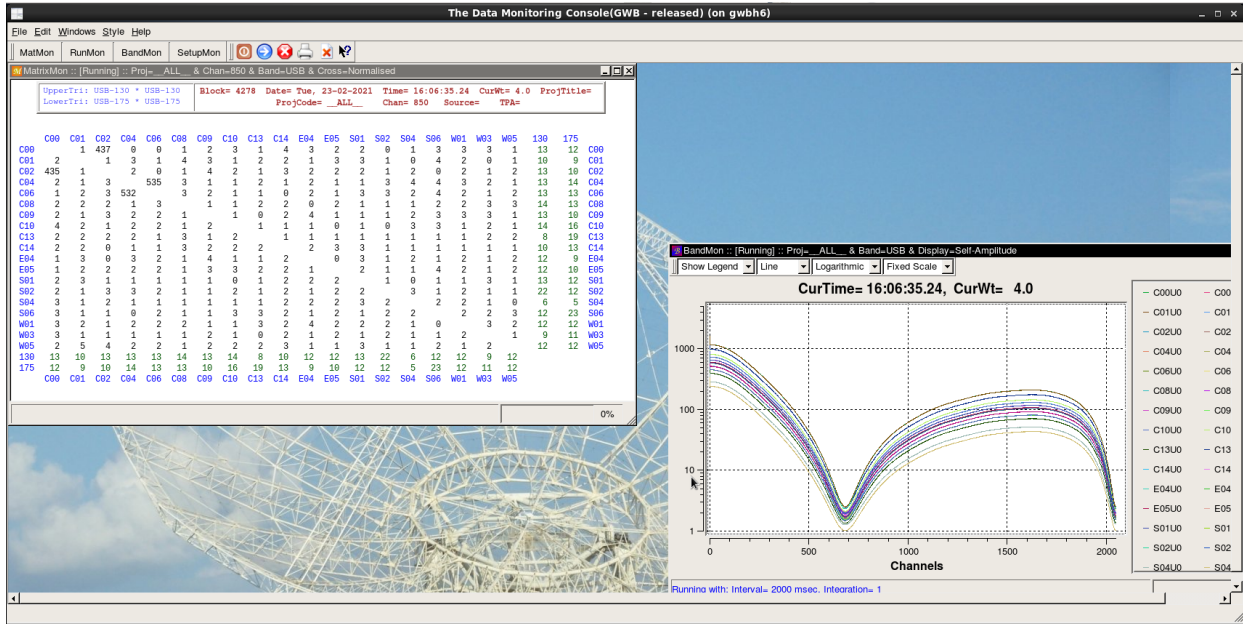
The Data Monitoring Console(GWB - released) (on gwbh6)

File Edit Windows Style Help

MatMon RunMon BandMon SetupMon

MatrixMon :: [Running] :: Proj=__ALL__ & Chan=850 & Band=USB & Cross=Normalised

UpperTri: USB-130 * USB-130
LowerTri: USB-175 * USB-175

Block= 4278 Date= Tue, 23-02-2021 Time= 16:06:35.24 CurWt= 4.0 ProjTitle=
ProjCode= __ALL__ Chan= 850 Source= TPA=

| | C00 | C01 | C02 | C04 | C06 | C08 | C09 | C10 | C13 | C14 | E04 | E05 | S01 | S02 | S04 | S06 | W01 | W03 | W05 | 130 | 175 | |
|---|---|---|---|---|---|---|---|---|---|---|---|---|---|---|---|---|---|---|---|---|---|---|
| C00 | | 1 | 437 | 0 | 0 | 1 | 2 | 3 | 1 | 4 | 3 | 2 | 2 | 0 | 1 | 3 | 3 | 1 | 13 | 12 | C00 |
| C01 | 2 | | 1 | 3 | 1 | 4 | 3 | 1 | 2 | 2 | 1 | 3 | 3 | 1 | 0 | 4 | 2 | 0 | 1 | 10 | 9 | C01 |
| C02 | 435 | 1 | | 2 | 0 | 1 | 4 | 2 | 1 | 3 | 2 | 2 | 2 | 1 | 2 | 0 | 2 | 1 | 2 | 13 | 10 | C02 |
| C04 | 2 | 1 | 3 | | 535 | 3 | 1 | 1 | 2 | 1 | 2 | 1 | 1 | 3 | 4 | 4 | 3 | 2 | 1 | 13 | 14 | C04 |
| C06 | 1 | 2 | 3 | 532 | | 3 | 2 | 1 | 1 | 0 | 2 | 1 | 3 | 3 | 2 | 4 | 2 | 1 | 2 | 13 | 13 | C06 |
| C08 | 2 | 2 | 2 | 1 | 3 | | 1 | 1 | 2 | 2 | 0 | 2 | 1 | 1 | 1 | 2 | 2 | 3 | 3 | 14 | 13 | C08 |
| C09 | 2 | 1 | 3 | 2 | 2 | 1 | | 1 | 0 | 2 | 4 | 1 | 1 | 1 | 2 | 3 | 3 | 3 | 1 | 13 | 10 | C09 |
| C10 | 4 | 2 | 1 | 2 | 2 | 1 | 2 | | 1 | 1 | 1 | 0 | 1 | 0 | 3 | 3 | 1 | 2 | 1 | 14 | 16 | C10 |
| C13 | 2 | 2 | 2 | 2 | 1 | 3 | 1 | 2 | | 1 | 1 | 1 | 1 | 1 | 1 | 1 | 1 | 2 | 2 | 8 | 19 | C13 |
| C14 | 2 | 2 | 0 | 1 | 1 | 3 | 2 | 2 | 2 | | 2 | 3 | 3 | 1 | 1 | 1 | 1 | 1 | 1 | 10 | 13 | C14 |
| E04 | 1 | 3 | 0 | 3 | 2 | 1 | 4 | 1 | 1 | 2 | | 0 | 3 | 1 | 2 | 1 | 2 | 1 | 2 | 12 | 9 | E04 |
| E05 | 1 | 2 | 2 | 2 | 2 | 1 | 3 | 3 | 2 | 2 | 1 | | 2 | 1 | 1 | 4 | 2 | 1 | 2 | 12 | 10 | E05 |
| S01 | 2 | 3 | 1 | 1 | 1 | 1 | 1 | 0 | 1 | 2 | 2 | 2 | | 1 | 0 | 1 | 1 | 3 | 1 | 13 | 12 | S01 |
| S02 | 2 | 1 | 3 | 3 | 2 | 1 | 1 | 2 | 1 | 2 | 1 | 2 | 2 | | 3 | 1 | 2 | 1 | 1 | 22 | 12 | S02 |
| S04 | 3 | 1 | 2 | 1 | 1 | 1 | 1 | 1 | 1 | 2 | 2 | 2 | 3 | 2 | | 2 | 2 | 1 | 0 | 6 | 5 | S04 |
| S06 | 3 | 1 | 1 | 0 | 2 | 1 | 1 | 3 | 3 | 2 | 1 | 2 | 1 | 2 | 2 | | 2 | 2 | 3 | 12 | 23 | S06 |
| W01 | 3 | 2 | 1 | 2 | 2 | 2 | 1 | 1 | 3 | 2 | 4 | 2 | 2 | 2 | 1 | 0 | | 3 | 2 | 12 | 12 | W01 |
| W03 | 3 | 1 | 1 | 1 | 1 | 2 | 1 | 0 | 2 | 1 | 2 | 1 | 2 | 1 | 1 | 2 | | | 1 | 9 | 11 | W03 |
| W05 | 2 | 5 | 4 | 2 | 2 | 1 | 2 | 2 | 2 | 3 | 1 | 1 | 3 | 1 | 1 | 2 | 1 | 2 | | 12 | 12 | W05 |
| 130 | 13 | 10 | 13 | 13 | 13 | 14 | 13 | 14 | 8 | 10 | 12 | 12 | 13 | 22 | 6 | 12 | 12 | 9 | 12 | | | |
| 175 | 12 | 9 | 10 | 14 | 13 | 13 | 10 | 16 | 19 | 13 | 9 | 10 | 12 | 12 | 5 | 23 | 12 | 11 | 12 | | | |
| | C00 | C01 | C02 | C04 | C06 | C08 | C09 | C10 | C13 | C14 | E04 | E05 | S01 | S02 | S04 | S06 | W01 | W03 | W05 | | | |

0%

BandMon :: [Running] :: Proj=__ALL__ & Band=USB & Display=Self-Amplitude

Show Legend Line Logarithmic Fixed Scale

CurTime= 16:06:35.24, CurWt= 4.0

1000
100
10
1
0 500 1000 1500 2000
Channels

C00U0 C00
C01U0 C01
C02U0 C02
C04U0 C04
C06U0 C06
C08U0 C08
C09U0 C09
C10U0 C10
C13U0 C13
C14U0 C14
E04U0 E04
E05U0 E05
S01U0 S01
S02U0 S02
S04U0 S04

Running with: Interval= 2000 msec, Integration= 1